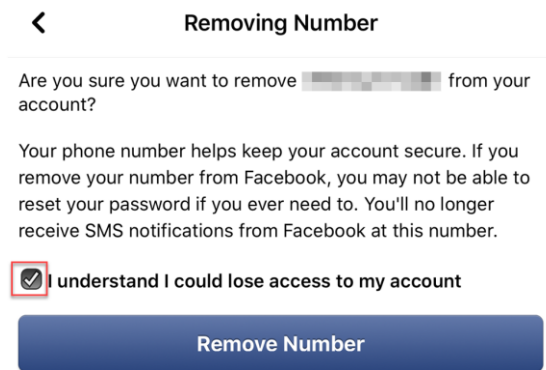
Removing Number

Are you sure you want to remove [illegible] from your account?

Your phone number helps keep your account secure. If you remove your number from Facebook, you may not be able to reset your password if you ever need to. You'll no longer receive SMS notifications from Facebook at this number.

I understand I could lose access to my account

Remove Number